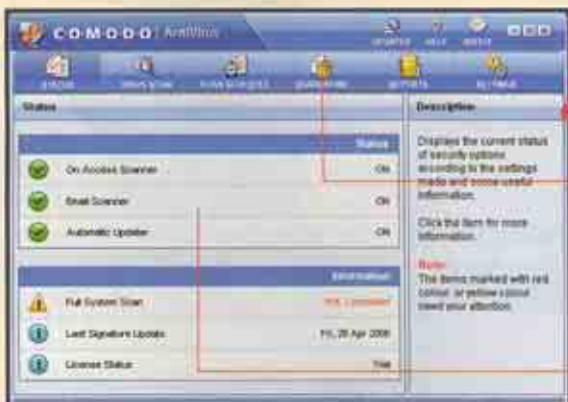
COMODO | AntiVirus

UPDATES HELP ABOUT

STATUS  SCAN  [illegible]  QUARANTINE  REPORTS  SETTINGS

Status

Status

On Access Scanner  ON

Email Scanner  ON

Automatic Updates  ON

Information

Full System Scan  Not Completed

Last Signature Update  Fri, 28 Apr 2006

License Status  Trial

Description

Displays the current status of security options according to the settings made and some useful information.

Click the item for more information.

Note:
The items marked with red colour or yellow colour need your attention.